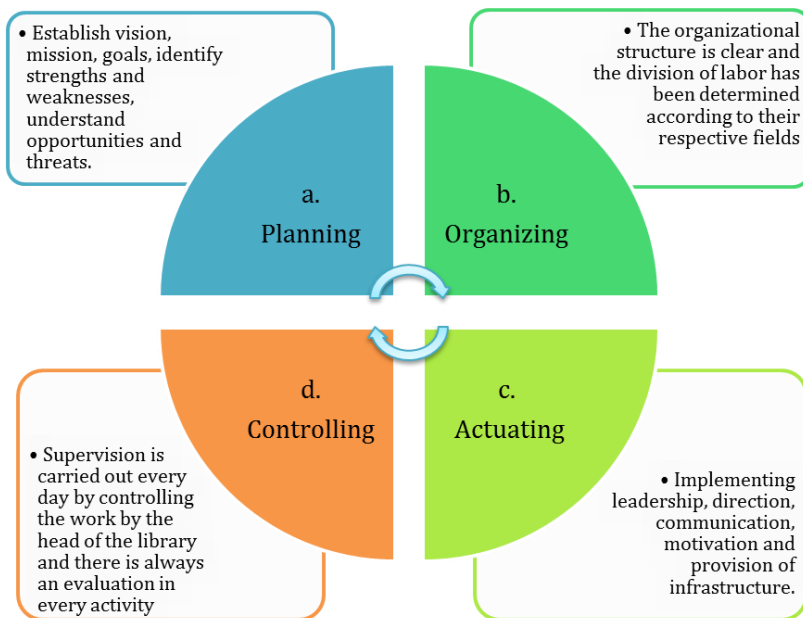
• Establish vision, mission, goals, identify strengths and weaknesses, understand opportunities and threats.

• The organizational structure is clear and the division of labor has been determined according to their respective fields

a.
Planning

b.
Organizing

d.
Controlling

c.
Actuating

• Supervision is carried out every day by controlling the work by the head of the library and there is always an evaluation in every activity

• Implementing leadership, direction, communication, motivation and provision of infrastructure.